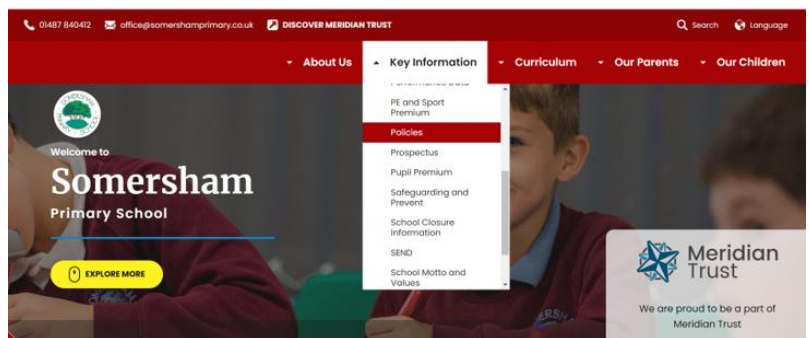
01487 840412 office@somershamprimary.co.uk DISCOVER MERIDIAN TRUST

Search Language

About Us Key Information Curriculum Our Parents Our Children

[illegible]

PE and Sport Premium

Policies

Prospectus

Pupil Premium

Safeguarding and Prevent

School Closure Information

SEND

School Motto and Values

Welcome to

Somersham

Primary School

EXPLORE MORE

Meridian Trust

We are proud to be a part of Meridian Trust